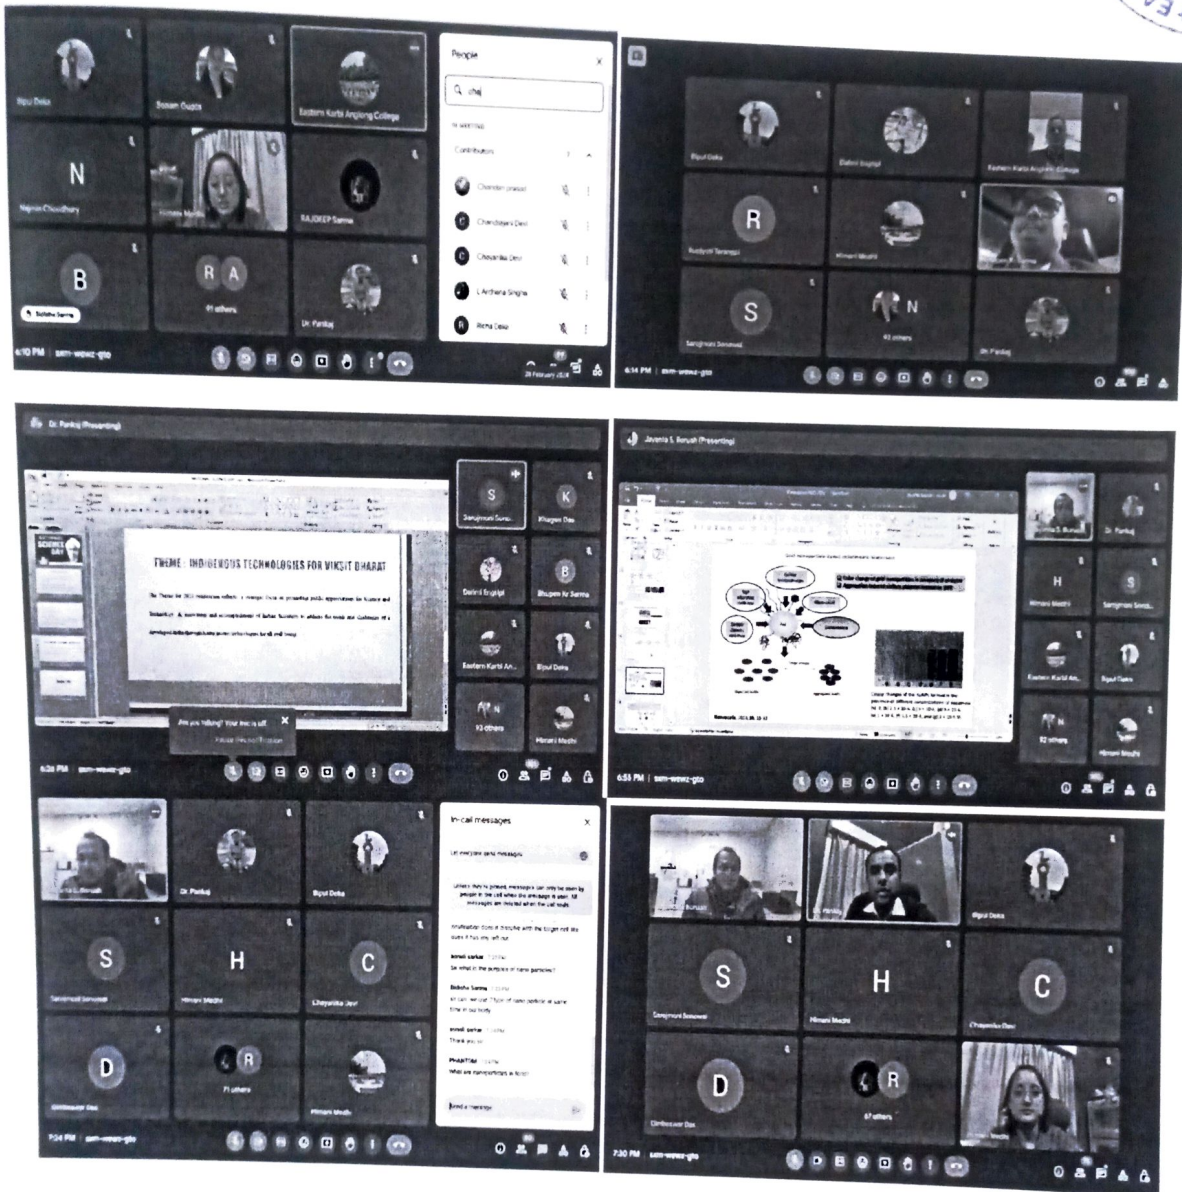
Bipul Deka
Sonam Gupta
Eastern Karbi Anglong College
People
chai
Contributors
Chander prasad
Chandrajyoti Devi
Chayanika Devi
L Ardhena Singha
Richa Deka
N
Nipon Choudhury
Himani Medhi
RAJDEEP Sarma
B
Siddhartha Sarma
R A
91 others
Dr. Pankaj
6:10 PM | ssm-wewz-gto

Bipul Deka
Dalimi Engtipi
Eastern Karbi Anglong College
R
Rudrajyoti Tamuli
Himani Medhi
S
Sanghmoni Sonowal
N
42 others
Dr. Pankaj
6:14 PM | ssm-wewz-gto

Dr. Pankaj (Presenting)
THEME : INDIGENOUS TECHNOLOGIES FOR VIKSIT BHARAT
SCIENCE DAY
S
Sanghmoni Sono...
K
Khagen Das
Dalimi Engtipi
B
Bhupen Kr Sarma
Eastern Karbi An...
Bipul Deka
N
93 others
Himani Medhi
Are you talking? Your mic is off.
6:30 PM | ssm-wewz-gto

Jayanta S. Boruah (Presenting)
Dr. Pankaj
H
Himani Medhi
S
Sanghmoni Sono...
Eastern Karbi An...
Bipul Deka
N
92 others
Himani Medhi
6:55 PM | ssm-wewz-gto

Dr. Pankaj
Bipul Deka
In-call messages
Let everyone send messages
Unless they're pinned, messages can only be seen by people in the call when the message is sent. All messages are deleted when the call ends.
S
Sanghmoni Sonowal
H
Himani Medhi
C
Chayanika Devi
D
Dimbeswar Das
R
71 others
Himani Medhi
PHANTOM
What are nanoparticles in food?
Send a message
7:04 PM | ssm-wewz-gto

Bipul Deka
S
Sanghmoni Sonowal
H
Himani Medhi
C
Chayanika Devi
D
Dimbeswar Das
R
67 others
7:30 PM | ssm-wewz-gto